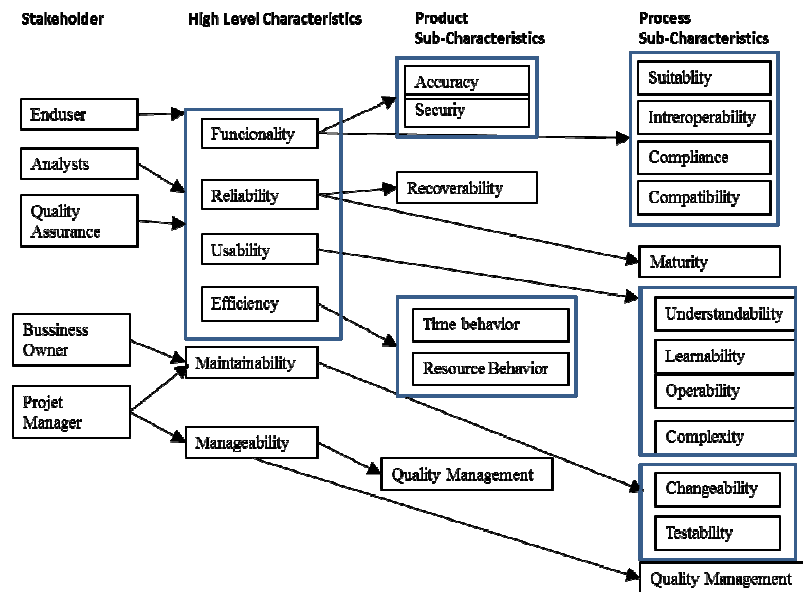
Stakeholder

High Level Characteristics

Product Sub-Characteristics

Process Sub-Characteristics

Enduser

Analysts

Quality Assurance

Bussiness Owner

Projet Manager

Funcionality

Reliability

Usability

Efficiency

Maintainability

Manageability

Accuracy

Security

Recoverability

Time behavior

Resource Behavior

Quality Management

Suitablity

Intreroperability

Compliance

Compatibility

Maturity

Understandability

Learnability

Operability

Complexity

Changeability

Testability

Quality Management